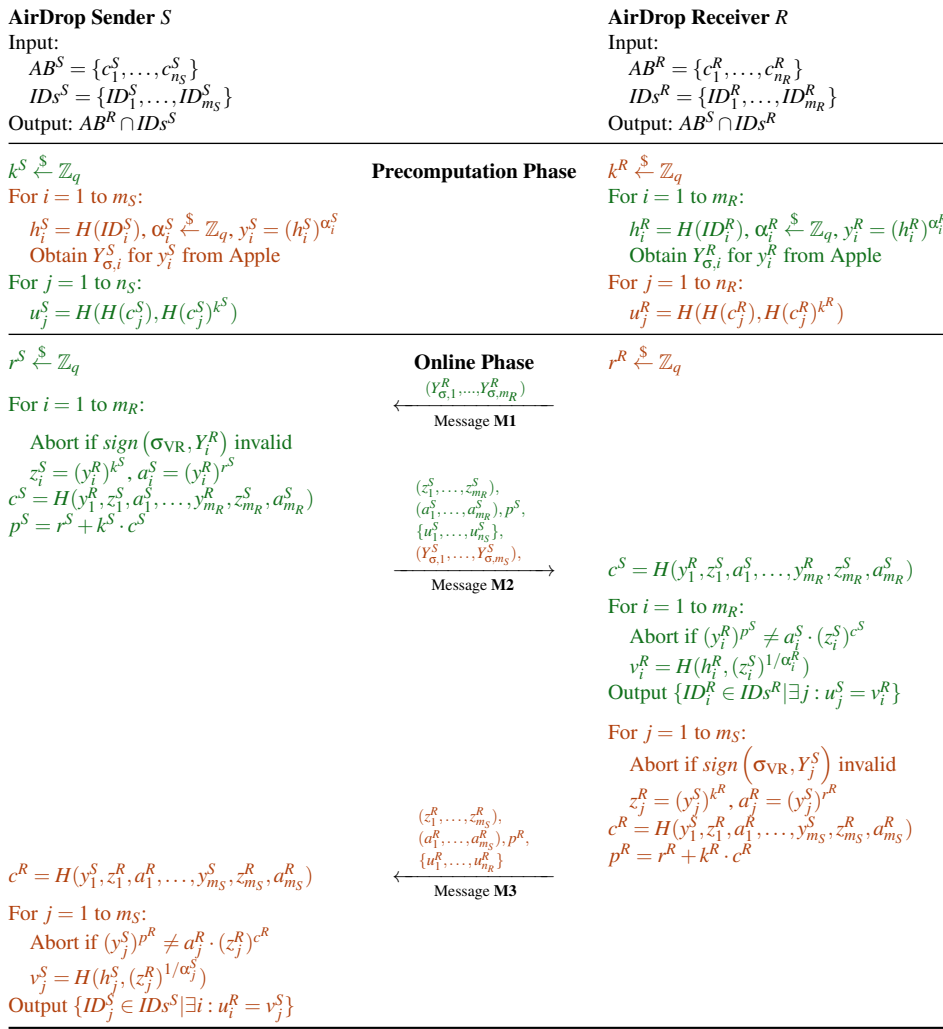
**AirDrop Sender** $S$
Input:
$AB^S = \{c_1^S, \dots, c_{n_S}^S\}$
$IDs^S = \{ID_1^S, \dots, ID_{m_S}^S\}$
Output: $AB^R \cap IDs^S$

**AirDrop Receiver** $R$
Input:
$AB^R = \{c_1^R, \dots, c_{n_R}^R\}$
$IDs^R = \{ID_1^R, \dots, ID_{m_R}^R\}$
Output: $AB^S \cap IDs^R$

**Precomputation Phase**

$k^S \xleftarrow{\$} \mathbb{Z}_q$
For $i = 1$ to $m_S$:
$h_i^S = H(ID_i^S)$, $\alpha_i^S \xleftarrow{\$} \mathbb{Z}_q$, $y_i^S = (h_i^S)^{\alpha_i^S}$
Obtain $Y_{\sigma,i}^S$ for $y_i^S$ from Apple
For $j = 1$ to $n_S$:
$u_j^S = H(H(c_j^S), H(c_j^S)^{k^S})$

$k^R \xleftarrow{\$} \mathbb{Z}_q$
For $i = 1$ to $m_R$:
$h_i^R = H(ID_i^R)$, $\alpha_i^R \xleftarrow{\$} \mathbb{Z}_q$, $y_i^R = (h_i^R)^{\alpha_i^R}$
Obtain $Y_{\sigma,i}^R$ for $y_i^R$ from Apple
For $j = 1$ to $n_R$:
$u_j^R = H(H(c_j^R), H(c_j^R)^{k^R})$

**Online Phase**

$r^S \xleftarrow{\$} \mathbb{Z}_q$

$r^R \xleftarrow{\$} \mathbb{Z}_q$

$(Y_{\sigma,1}^R, \dots, Y_{\sigma,m_R}^R)$
Message **M1**

For $i = 1$ to $m_R$:
Abort if $sign\left(\sigma_{\text{VR}}, Y_i^R\right)$ invalid
$z_i^S = (y_i^R)^{k^S}$, $a_i^S = (y_i^R)^{r^S}$
$c^S = H(y_1^R, z_1^S, a_1^S, \dots, y_{m_R}^R, z_{m_R}^S, a_{m_R}^S)$
$p^S = r^S + k^S \cdot c^S$

$(z_1^S, \dots, z_{m_R}^S)$,
$(a_1^S, \dots, a_{m_R}^S)$, $p^S$,
$\{u_1^S, \dots, u_{n_S}^S\}$,
$(Y_{\sigma,1}^S, \dots, Y_{\sigma,m_S}^S)$,
Message **M2**

$c^S = H(y_1^R, z_1^S, a_1^S, \dots, y_{m_R}^R, z_{m_R}^S, a_{m_R}^S)$
For $i = 1$ to $m_R$:
Abort if $(y_i^R)^{p^S} \neq a_i^S \cdot (z_i^S)^{c^S}$
$v_i^R = H(h_i^R, (z_i^S)^{1/\alpha_i^R})$
Output $\{ID_i^R \in IDs^R | \exists j : u_j^S = v_i^R\}$

For $j = 1$ to $m_S$:
Abort if $sign\left(\sigma_{\text{VR}}, Y_j^S\right)$ invalid
$z_j^R = (y_j^S)^{k^R}$, $a_j^R = (y_j^S)^{r^R}$
$c^R = H(y_1^S, z_1^R, a_1^R, \dots, y_{m_S}^S, z_{m_S}^R, a_{m_S}^R)$
$p^R = r^R + k^R \cdot c^R$

$(z_1^R, \dots, z_{m_S}^R)$,
$(a_1^R, \dots, a_{m_S}^R)$, $p^R$,
$\{u_1^R, \dots, u_{n_R}^R\}$
Message **M3**

$c^R = H(y_1^S, z_1^R, a_1^R, \dots, y_{m_S}^S, z_{m_S}^R, a_{m_S}^R)$
For $j = 1$ to $m_S$:
Abort if $(y_j^S)^{p^R} \neq a_j^R \cdot (z_j^R)^{c^R}$
$v_j^S = H(h_j^S, (z_j^R)^{1/\alpha_j^S})$
Output $\{ID_j^S \in IDs^S | \exists i : u_i^R = v_j^S\}$